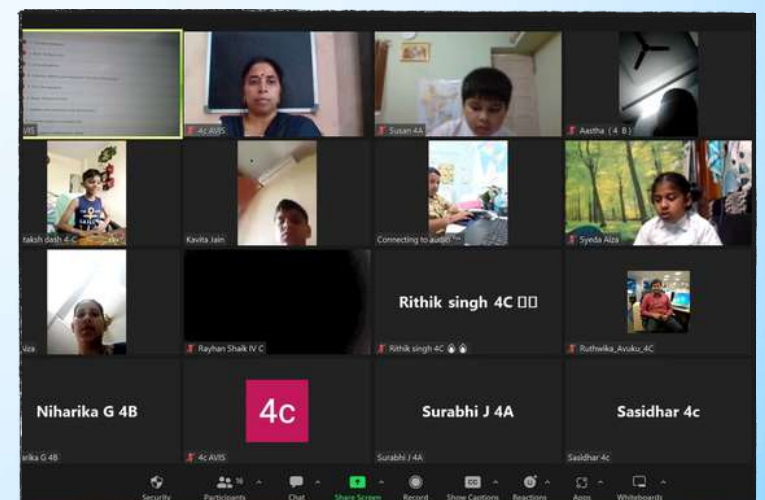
AVIS

4c AVIS

Susan 4A

Aastha ( 4 B )

taksh dash 4-C

Kavita Jain

Connecting to audio...

Syeda Aiza

Aiza

Rayhan Shaik IV C

Rithik singh 4C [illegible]

Rithik singh 4C

Ruthwika_Avuku_4C

Niharika G 4B

4c

Surabhi J 4A

Sasidhar 4c

arika G 4B

4c AVIS

Surabhi J 4A

Sasidhar 4c

Security

Participants 16

Chat

Share Screen

Record

Show Captions

Reactions

Apps

Whiteboards